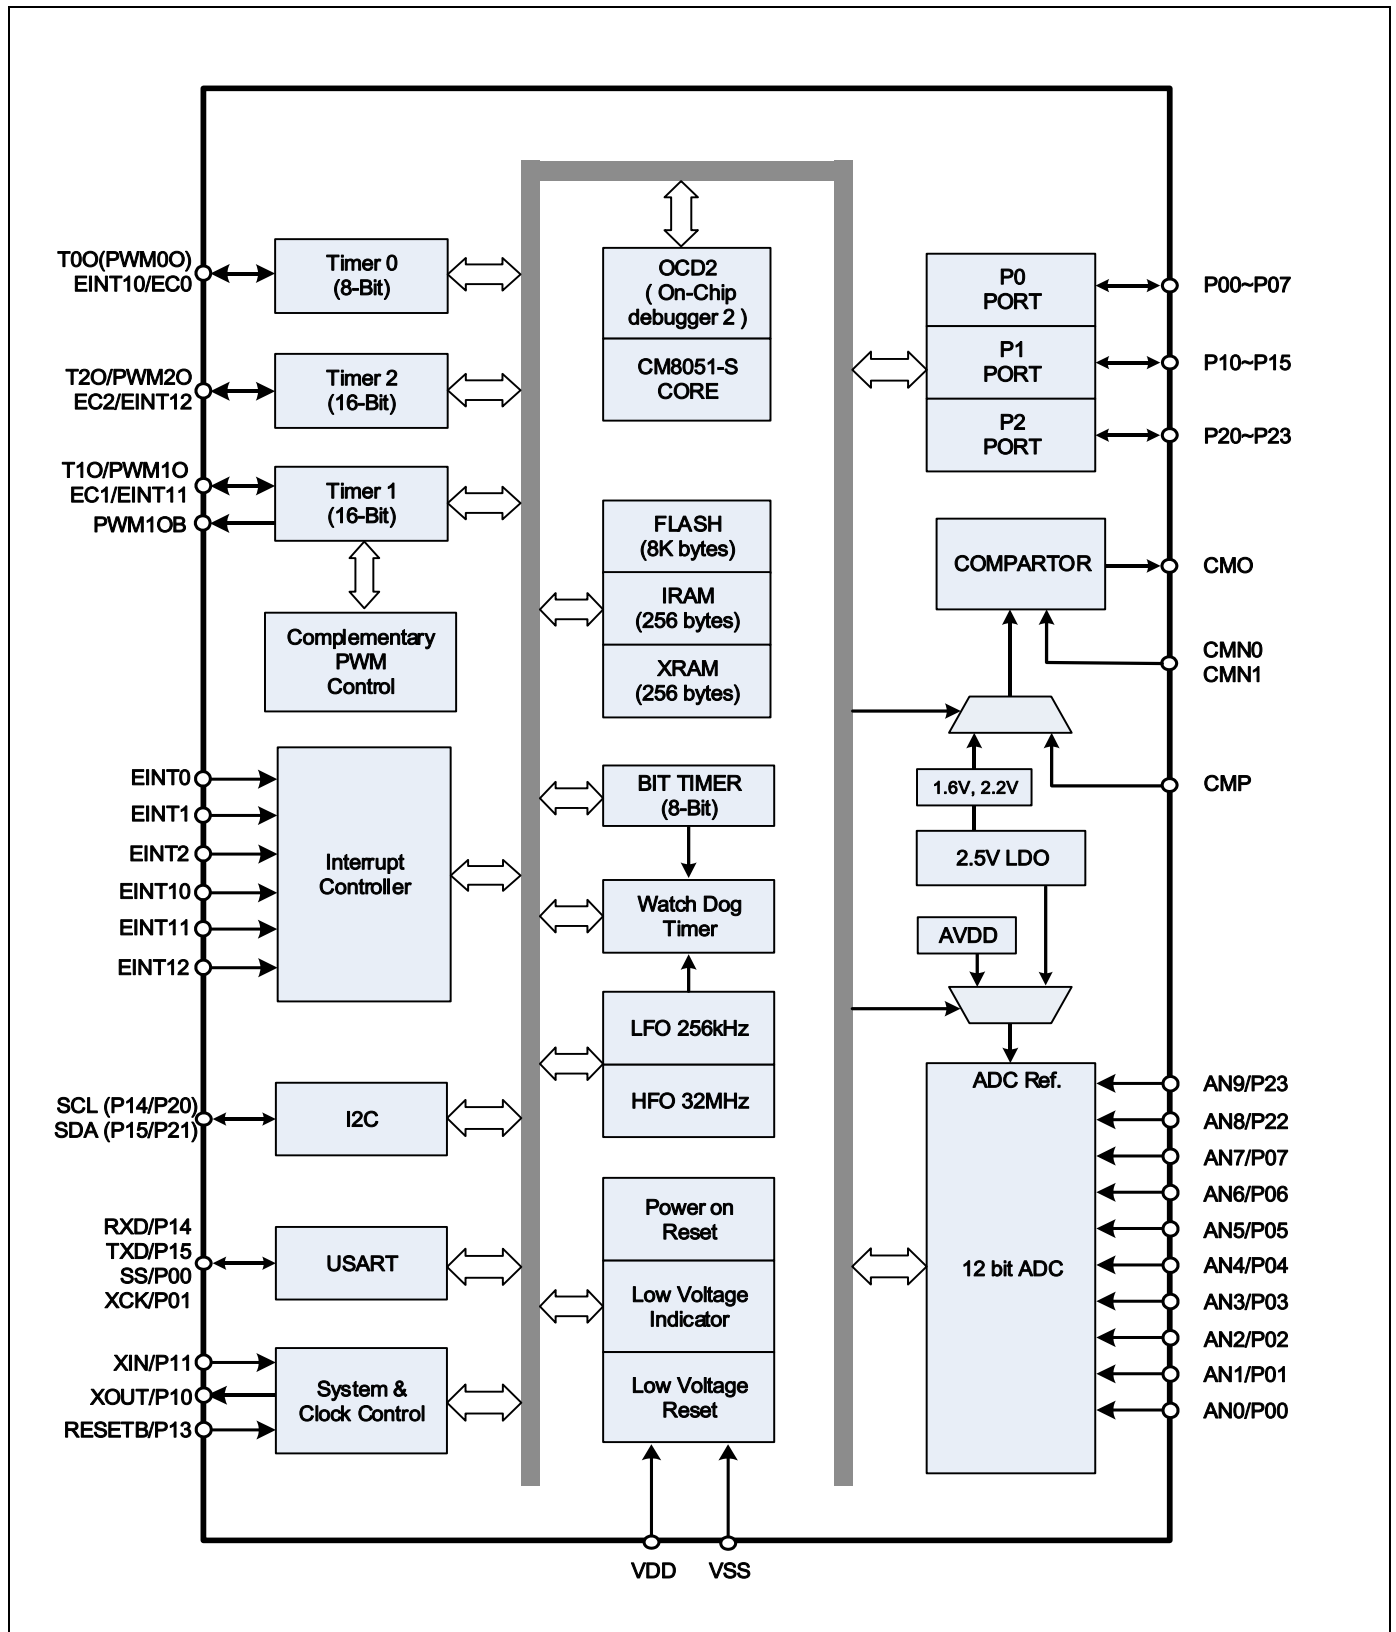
T0O(PWM0O)
EINT10/EC0

Timer 0
(8-Bit)

T2O/PWM2O
EC2/EINT12

Timer 2
(16-Bit)

T1O/PWM1O
EC1/EINT11
PWM1OB

Timer 1
(16-Bit)

Complementary
PWM
Control

EINT0
EINT1
EINT2
EINT10
EINT11
EINT12

Interrupt
Controller

SCL (P14/P20)
SDA (P15/P21)

I2C

RXD/P14
TXD/P15
SS/P00
XCK/P01

USART

XIN/P11
XOUT/P10
RESETB/P13

System &
Clock Control

OCD2
( On-Chip
debugger 2 )

CM8051-S
CORE

FLASH
(8K bytes)

IRAM
(256 bytes)

XRAM
(256 bytes)

BIT TIMER
(8-Bit)

Watch Dog
Timer

LFO 256kHz

HFO 32MHz

Power on
Reset

Low Voltage
Indicator

Low Voltage
Reset

VDD
VSS

P0
PORT

P1
PORT

P2
PORT

P00~P07
P10~P15
P20~P23

COMPARTOR

CMO

CMN0
CMN1

1.6V, 2.2V

CMP

2.5V LDO

AVDD

ADC Ref.

12 bit ADC

AN9/P23
AN8/P22
AN7/P07
AN6/P06
AN5/P05
AN4/P04
AN3/P03
AN2/P02
AN1/P01
AN0/P00